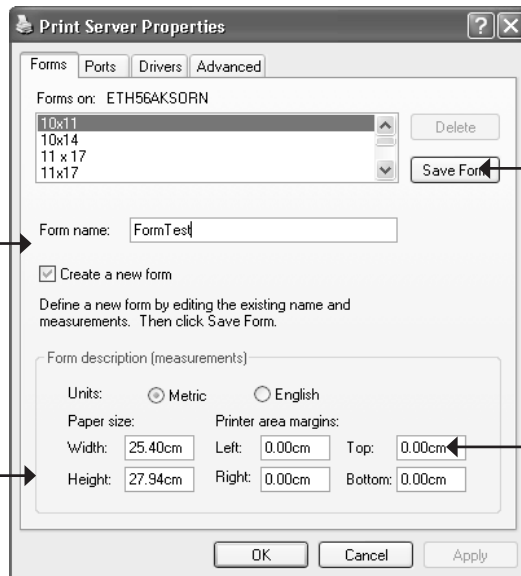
Print Server Properties

Forms | Ports | Drivers | Advanced

Forms on: ETH56AKSORN

10x11
10x14
11 x 17
11x17

Delete

Save Form

Form name: FormTest

Create a new form

Define a new form by editing the existing name and measurements. Then click Save Form.

Form description (measurements)

Units: Metric English

Paper size:

Width: 25.40cm

Height: 27.94cm

Printer area margins:

Left: 0.00cm Top: 0.00cm

Right: 0.00cm Bottom: 0.00cm

OK Cancel Apply